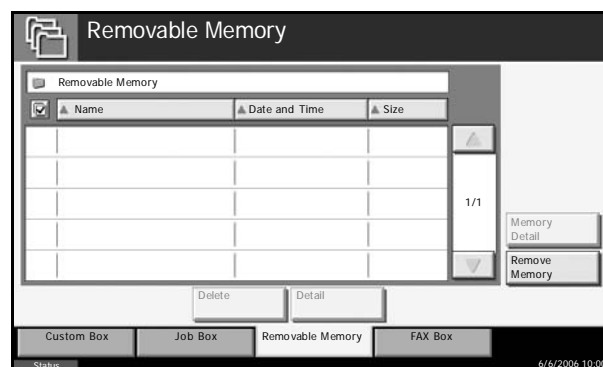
Removable Memory

Removable Memory

| Name | Date and Time | Size |
|---|---|---|
| | | |
| | | |
| | | |
| | | |
| | | |

1/1

Memory Detail

Remove Memory

Delete

Detail

Custom Box

Job Box

Removable Memory

FAX Box

Status

6/6/2006 10:0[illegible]